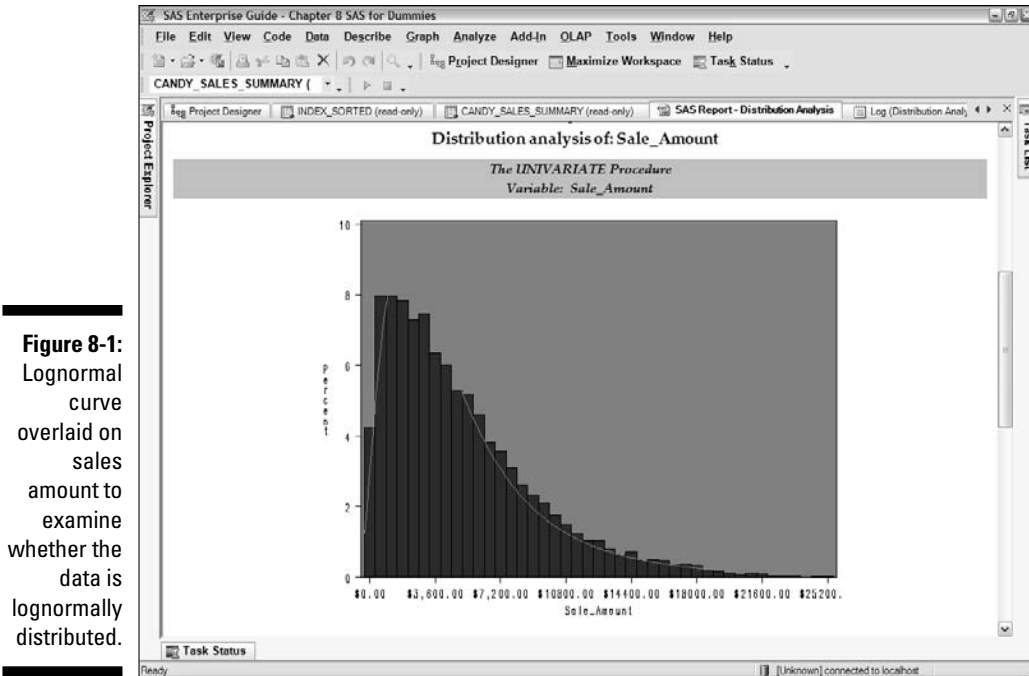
Figure 8-1: Lognormal curve overlaid on sales amount to examine whether the data is lognormally distributed.

SAS Enterprise Guide - Chapter 8 SAS for Dummies

File Edit View Code Data Describe Graph Analyze Add-In OLAP Tools Window Help

Project Designer Maximize Workspace Task Status

CANDY_SALES_SUMMARY (

Project Explorer

Project Designer | INDEX_SORTED (read-only) | CANDY_SALES_SUMMARY (read-only) | SAS Report - Distribution Analysis | Log (Distribution Analy

Task List

Distribution analysis of: Sale_Amount

The UNIVARIATE Procedure
Variable: Sale_Amount

10
8
6
4
2
0

Percent

$0.00 $3,600.00 $7,200.00 $10800.00 $14400.00 $18000.00 $21600.00 $25200.

Sale_Amount

Task Status

Ready

[Unknown] connected to localhost